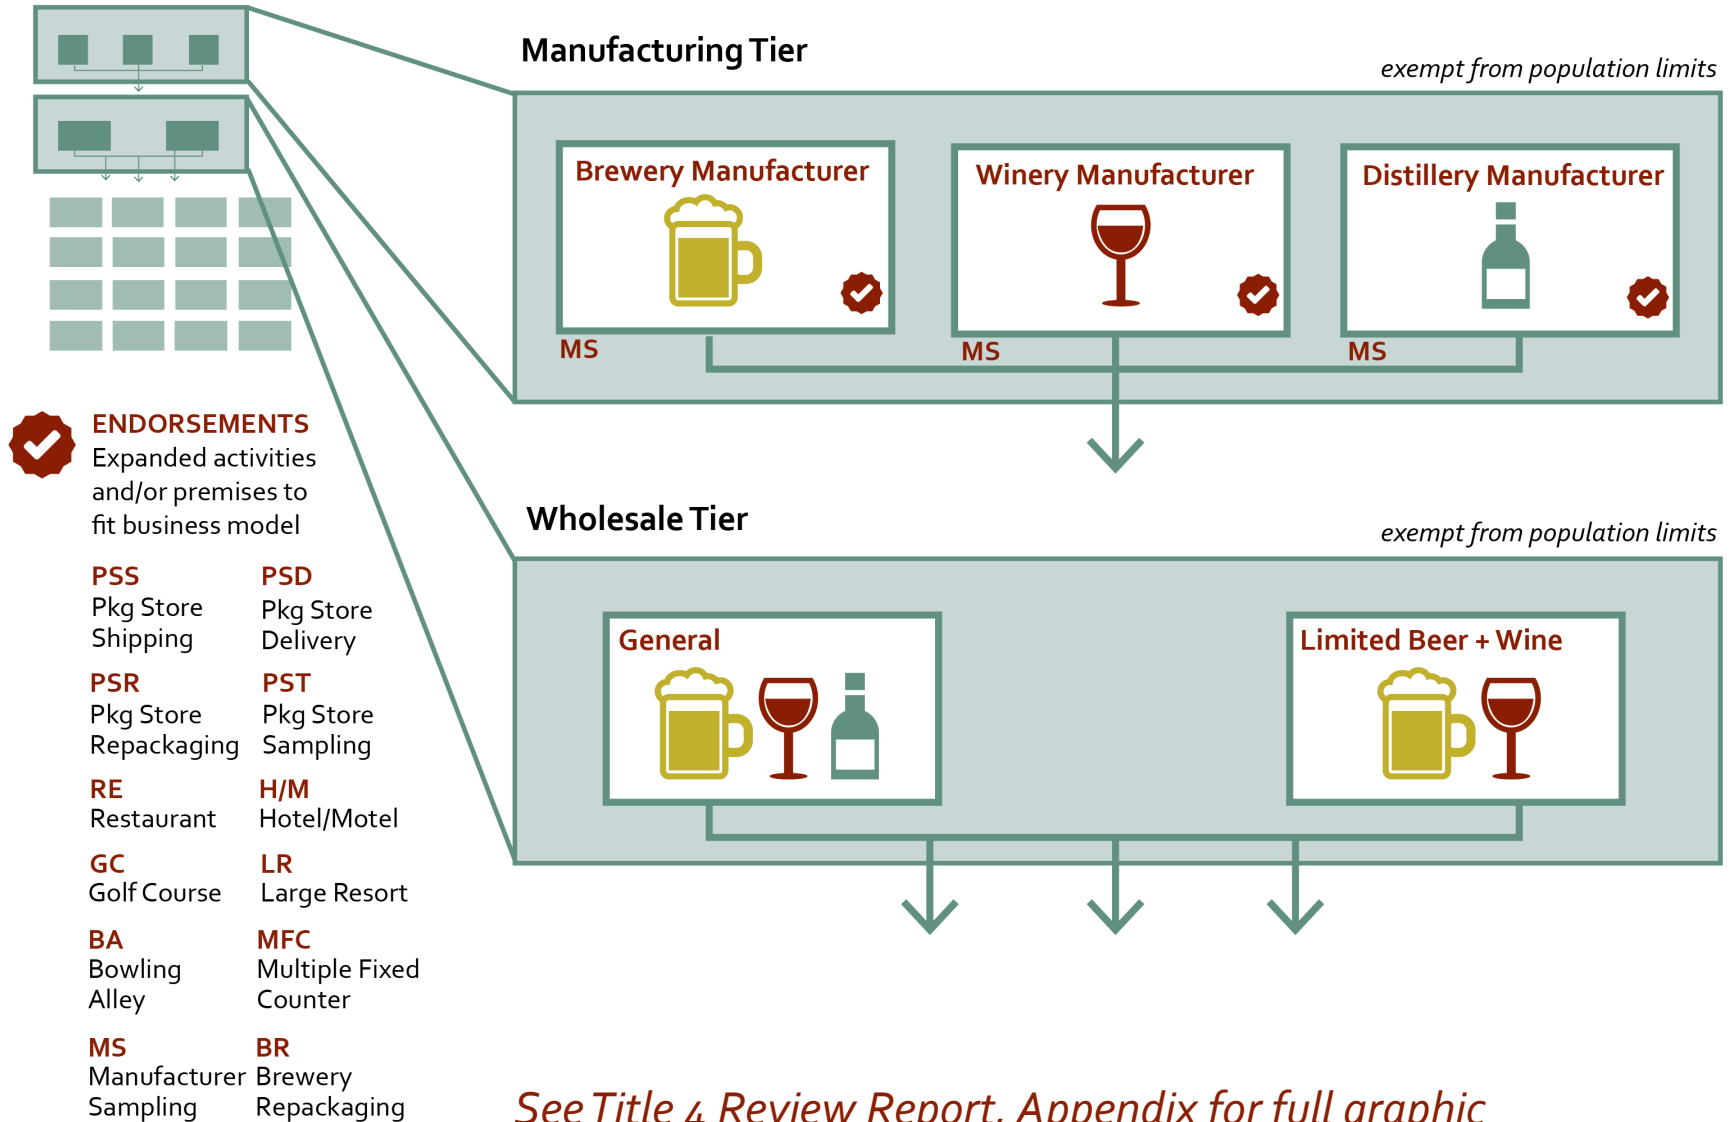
Manufacturing Tier

exempt from population limits

Brewery Manufacturer

MS

Winery Manufacturer

MS

Distillery Manufacturer

MS

ENDORSEMENTS
Expanded activities and/or premises to fit business model

PSS
Pkg Store Shipping

PSD
Pkg Store Delivery

PSR
Pkg Store Repackaging

PST
Pkg Store Sampling

RE
Restaurant

H/M
Hotel/Motel

GC
Golf Course

LR
Large Resort

BA
Bowling Alley

MFC
Multiple Fixed Counter

MS
Manufacturer Sampling

BR
Brewery Repackaging

Wholesale Tier

exempt from population limits

General

Limited Beer + Wine

See Title 4 Review Report, Appendix for full graphic